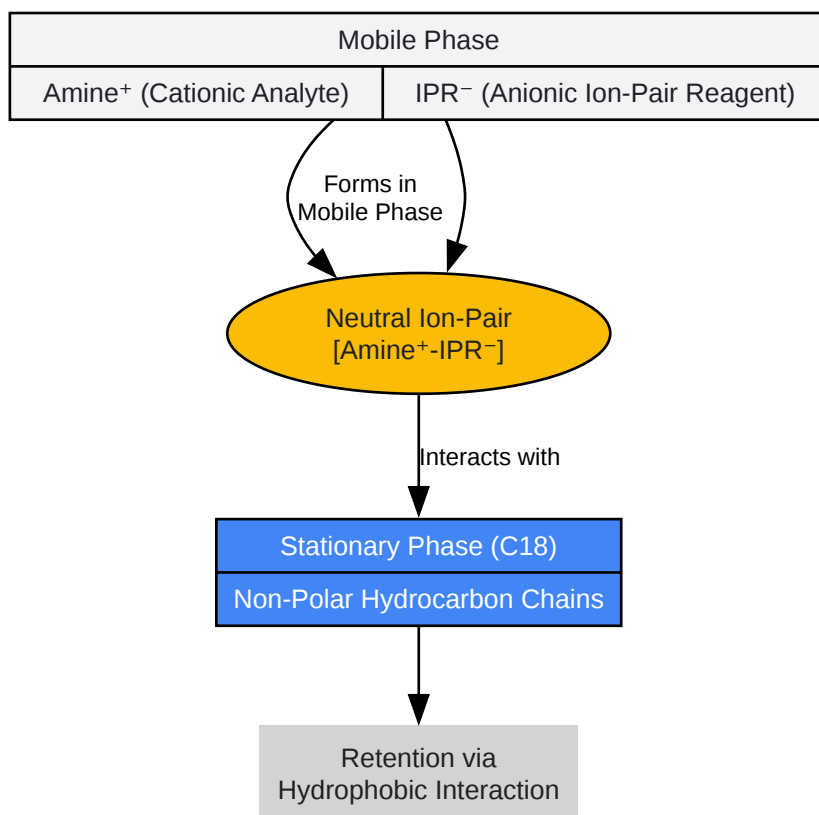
Mobile Phase

Amine$^+$ (Cationic Analyte)

IPR$^-$ (Anionic Ion-Pair Reagent)

Forms in Mobile Phase

Neutral Ion-Pair [Amine$^+$-IPR$^-$]

Interacts with

Stationary Phase (C18)

Non-Polar Hydrocarbon Chains

Retention via Hydrophobic Interaction